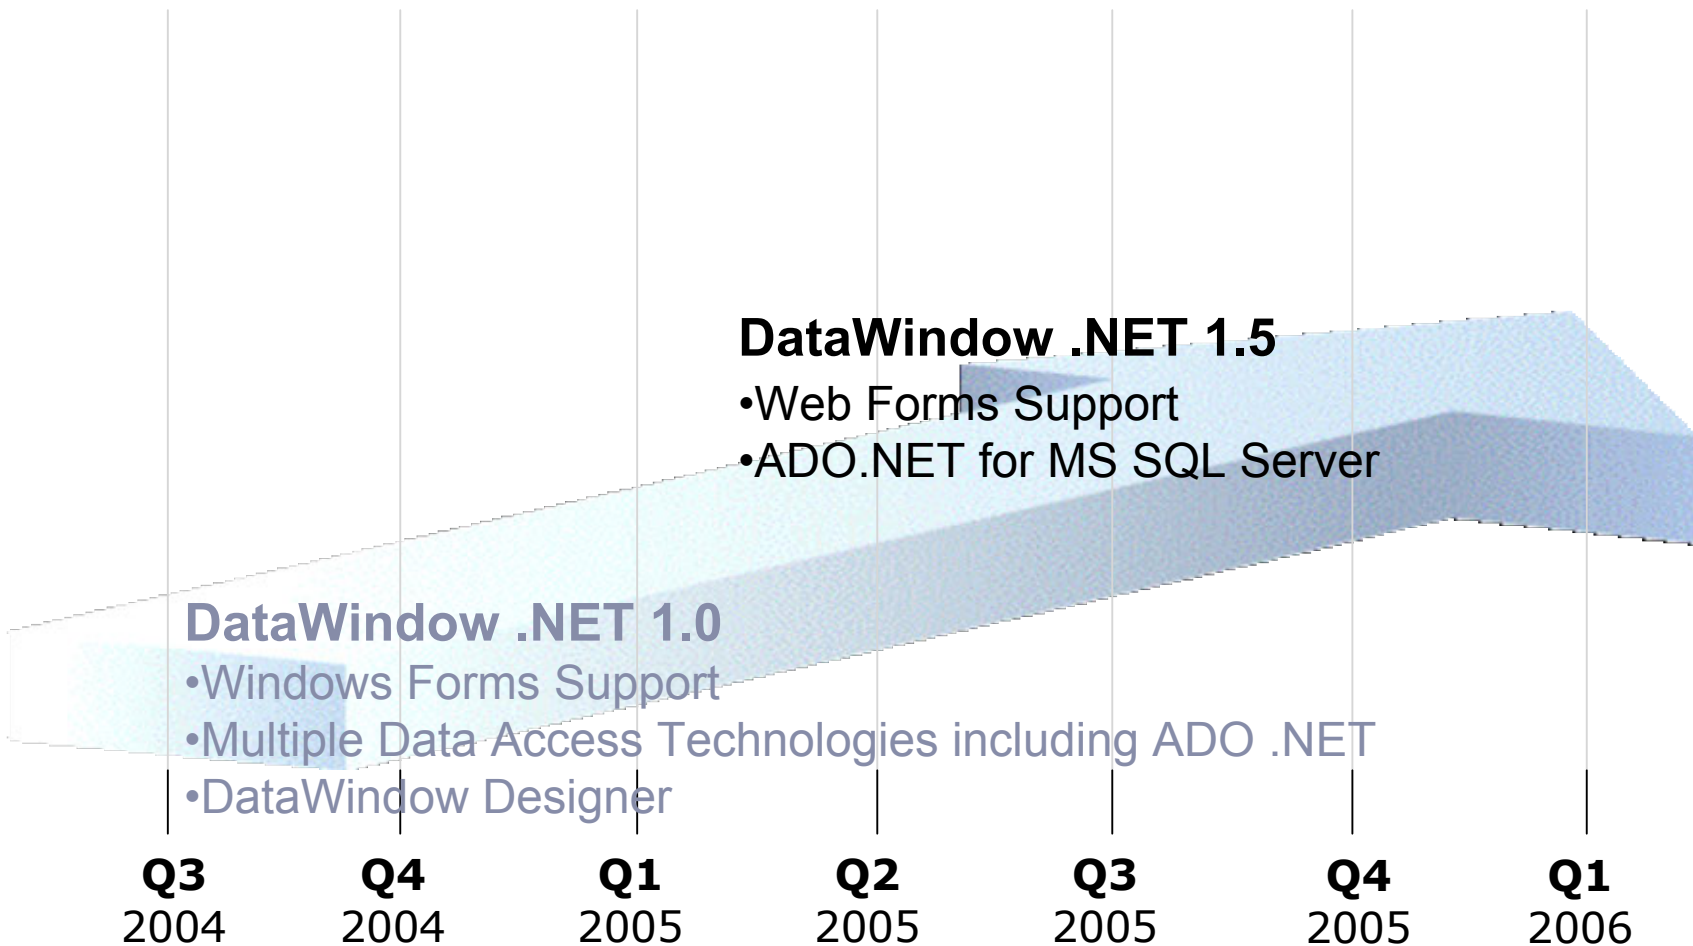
DataWindow .NET 1.5
•Web Forms Support
•ADO.NET for MS SQL Server

DataWindow .NET 1.0
•Windows Forms Support
•Multiple Data Access Technologies including ADO .NET
•DataWindow Designer

Q3 2004
Q4 2004
Q1 2005
Q2 2005
Q3 2005
Q4 2005
Q1 2006